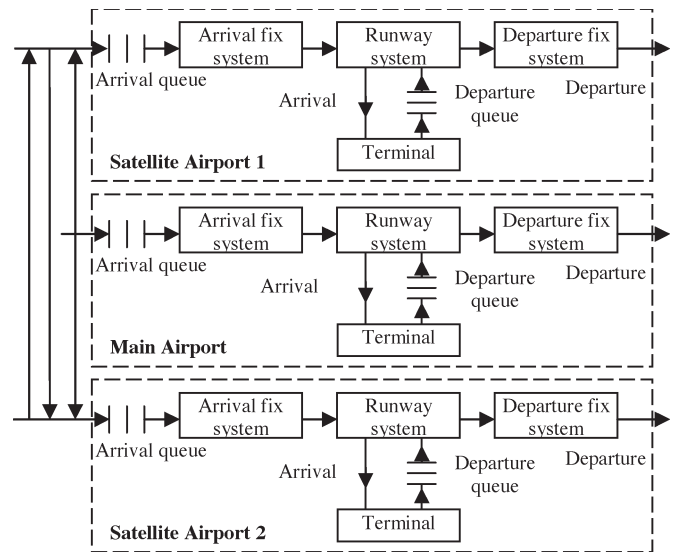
Arrival fix system
Runway system
Departure fix system
Arrival queue
Arrival
Departure queue
Departure
Terminal
Satellite Airport 1

Arrival fix system
Runway system
Departure fix system
Arrival queue
Arrival
Departure queue
Departure
Terminal
Main Airport

Arrival fix system
Runway system
Departure fix system
Arrival queue
Arrival
Departure queue
Departure
Terminal
Satellite Airport 2